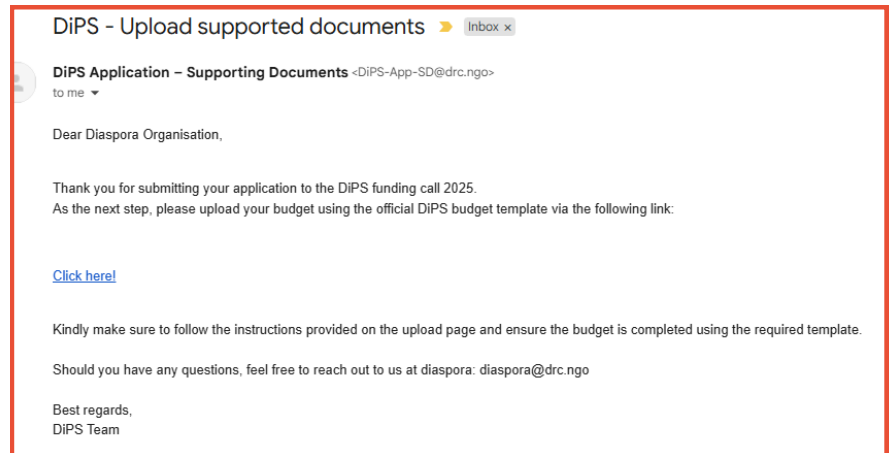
DiPS - Upload supported documents Inbox ×

DiPS Application – Supporting Documents <DiPS-App-SD@drc.ngo>
to me

Dear Diaspora Organisation,

Thank you for submitting your application to the DiPS funding call 2025.
As the next step, please upload your budget using the official DiPS budget template via the following link:

Click here!

Kindly make sure to follow the instructions provided on the upload page and ensure the budget is completed using the required template.

Should you have any questions, feel free to reach out to us at diaspora: diaspora@drc.ngo

Best regards,
DiPS Team